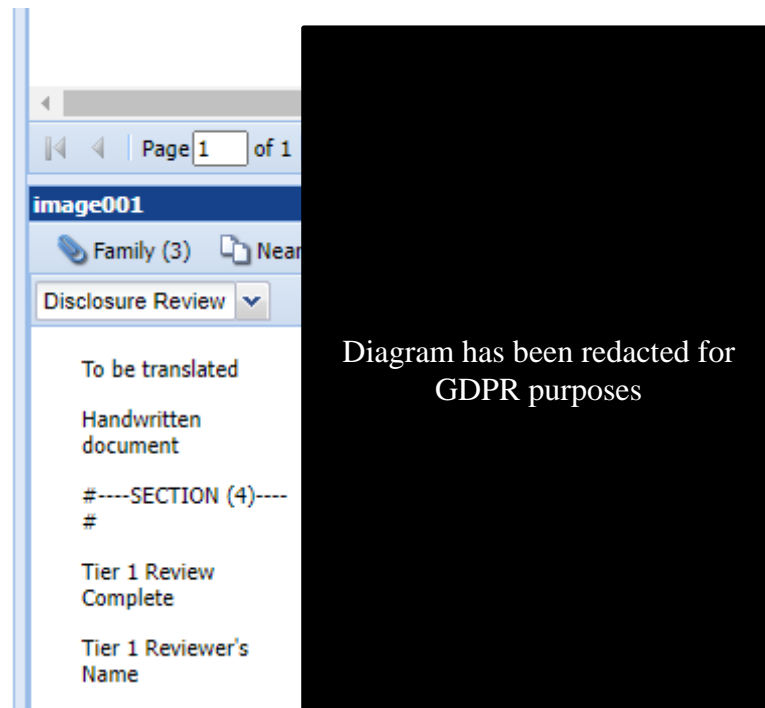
Page 1 of 1

image001

Family (3) Near

Disclosure Review

To be translated

Handwritten document

#----SECTION (4)----#

Tier 1 Review Complete

Tier 1 Reviewer's Name

Diagram has been redacted for GDPR purposes